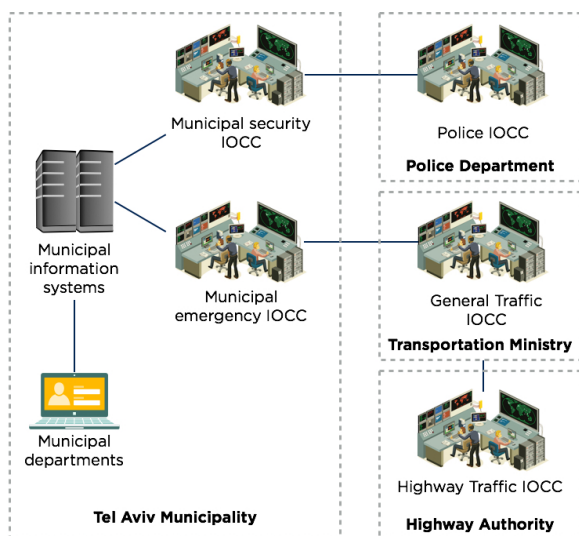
Municipal security IOCC

Police IOCC

Police Department

Municipal information systems

Municipal emergency IOCC

General Traffic IOCC

Transportation Ministry

Municipal departments

Highway Traffic IOCC

Tel Aviv Municipality

Highway Authority